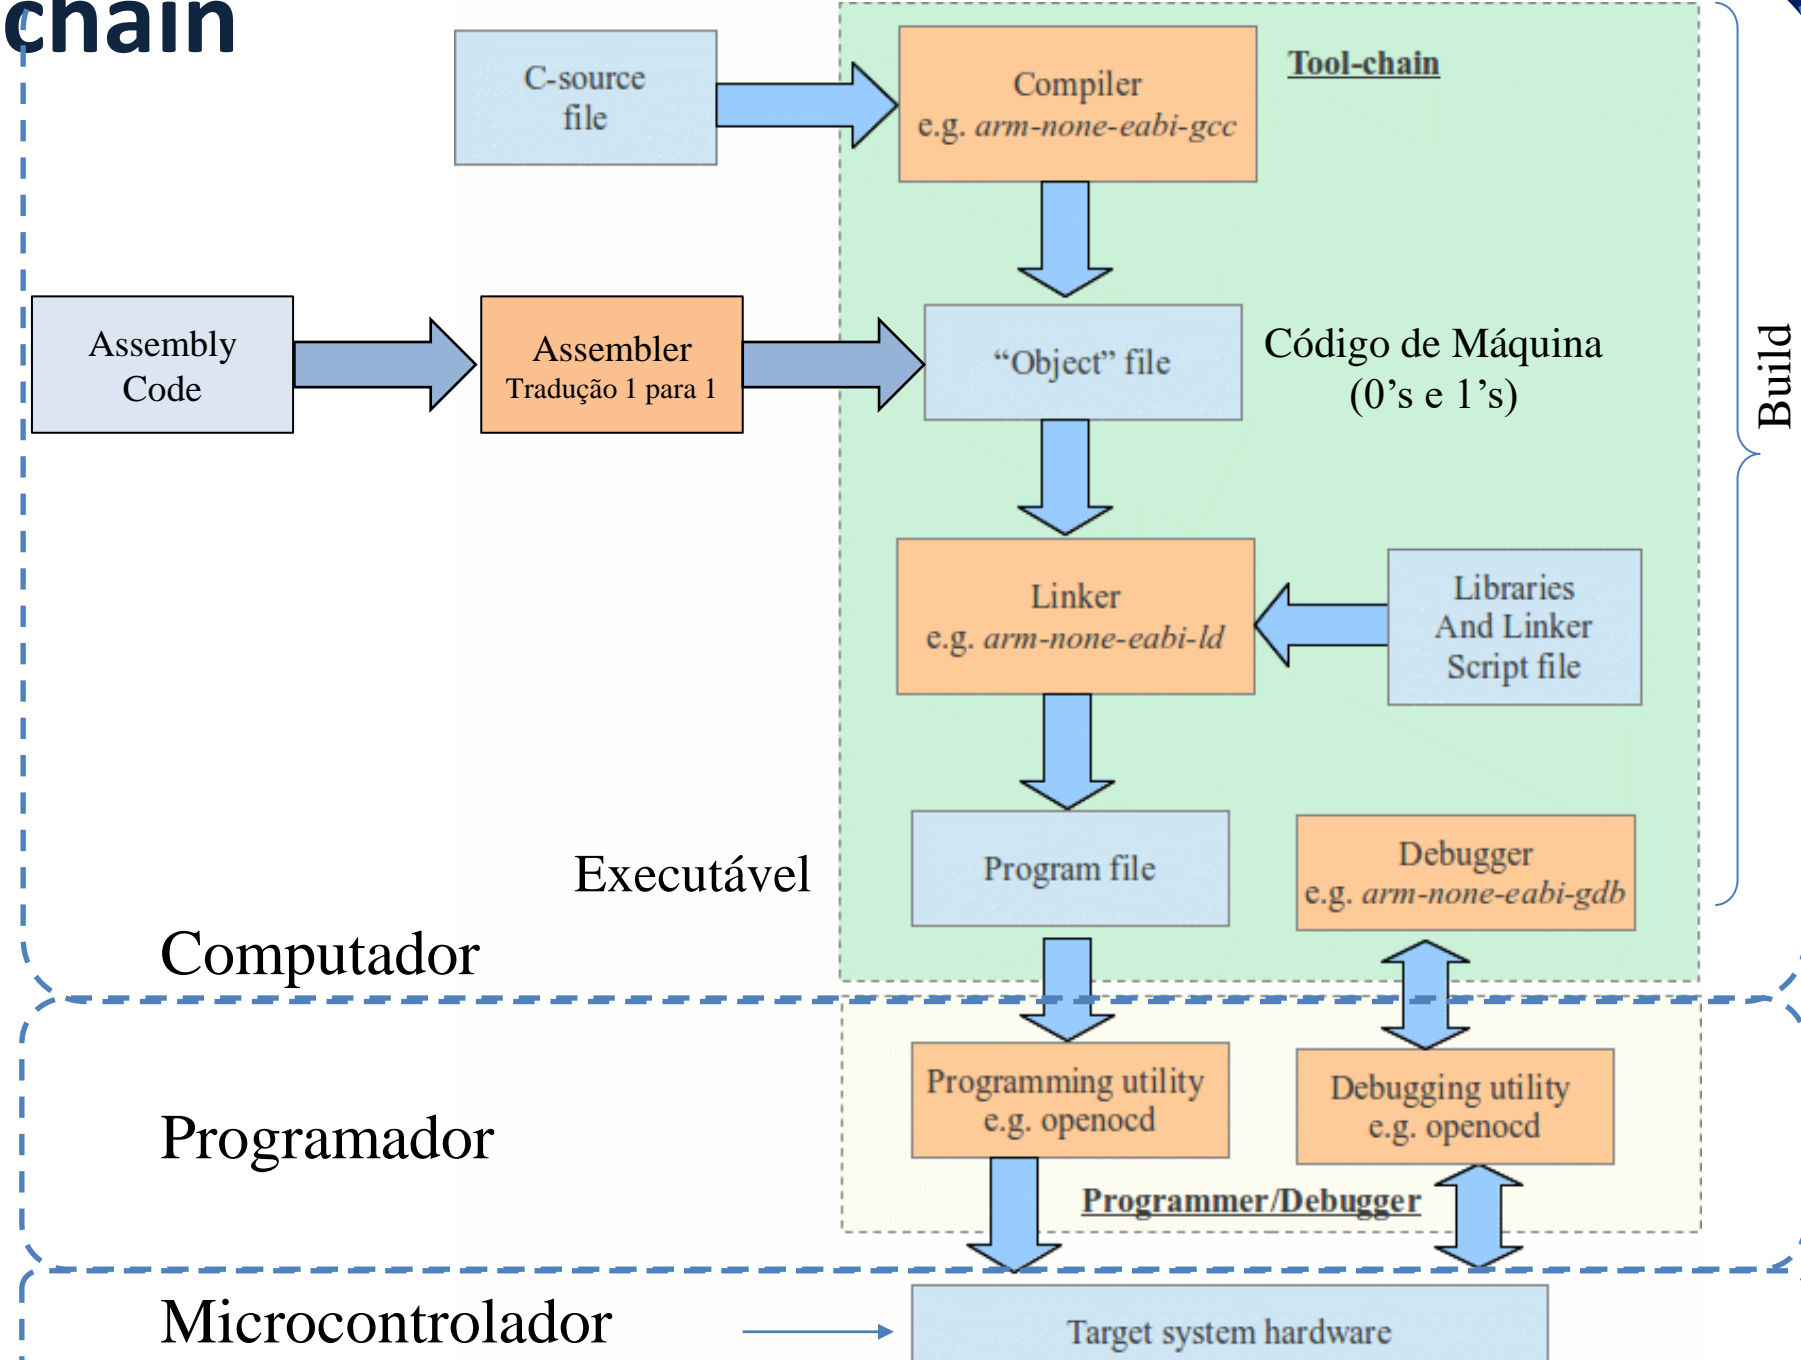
chain

C-source file

Compiler
e.g. arm-none-eabi-gcc

Tool-chain

Build

Assembly Code

Assembler
Tradução 1 para 1

“Object” file

Código de Máquina
(0’s e 1’s)

Linker
e.g. arm-none-eabi-ld

Libraries And Linker Script file

Executável

Program file

Debugger
e.g. arm-none-eabi-gdb

Computador

Programador

Programming utility
e.g. openocd

Debugging utility
e.g. openocd

Programmer/Debugger

Microcontrolador

Target system hardware